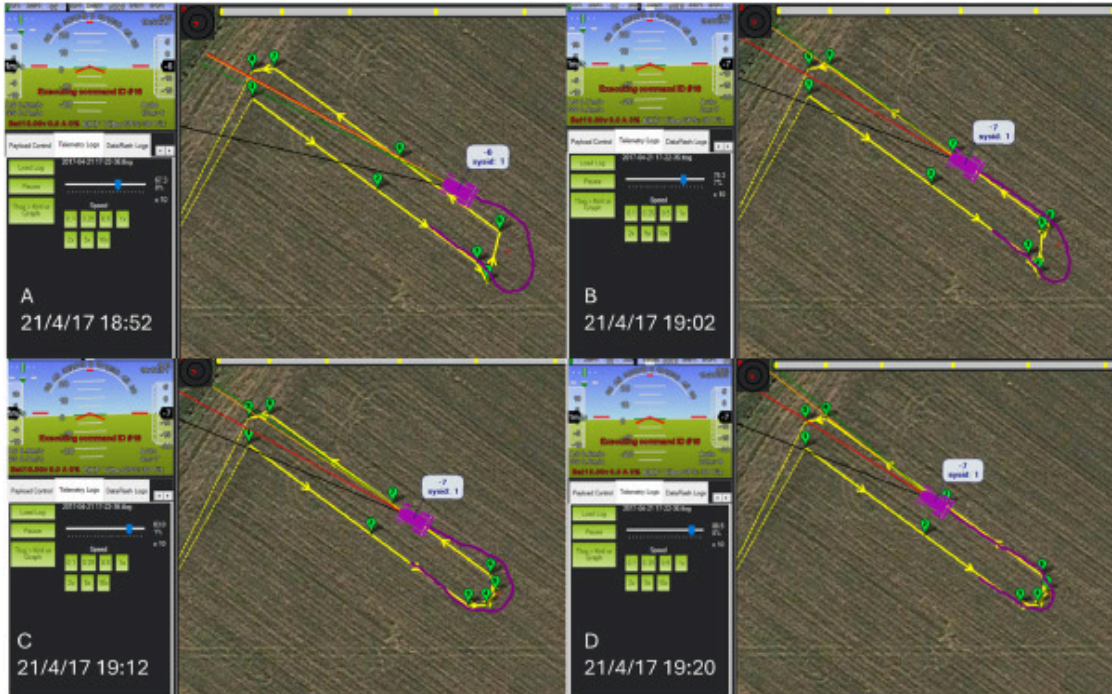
Executing command ID #16

Payload Control
Telemetry Logs
DataFlash Logs

Load Log
Pause
Tlog > Kml or Graph
Speed

-6
sysid: 1

A
21/4/17 18:52

Executing command ID #16

Payload Control
Telemetry Logs
DataFlash Logs

Load Log
Pause
Tlog > Kml or Graph
Speed

-7
sysid: 1

B
21/4/17 19:02

Executing command ID #16

Payload Control
Telemetry Logs
DataFlash Logs

Load Log
Pause
Tlog > Kml or Graph
Speed

-7
sysid: 1

C
21/4/17 19:12

Executing command ID #16

Payload Control
Telemetry Logs
DataFlash Logs

Load Log
Pause
Tlog > Kml or Graph
Speed

-7
sysid: 1

D
21/4/17 19:20